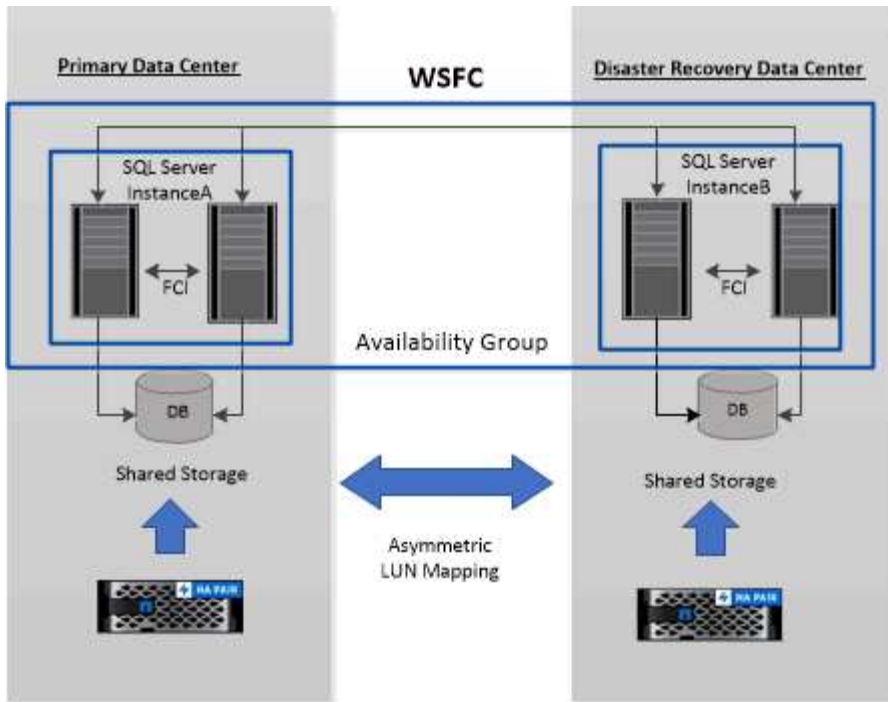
Primary Data Center

WSFC

Disaster Recovery Data Center

SQL Server InstanceA

FCI

SQL Server InstanceB

FCI

Availability Group

DB

DB

Shared Storage

Shared Storage

Asymmetric LUN Mapping

HA PAIR

HA PAIR